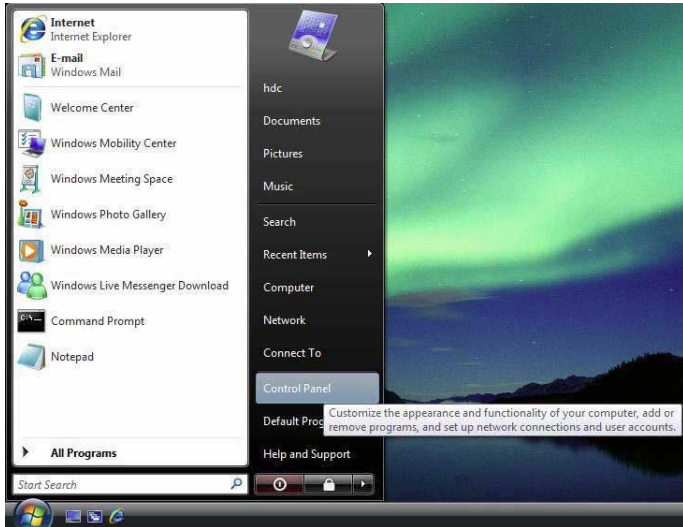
Internet
Internet Explorer

E-mail
Windows Mail

Welcome Center

Windows Mobility Center

Windows Meeting Space

Windows Photo Gallery

Windows Media Player

Windows Live Messenger Download

Command Prompt

Notepad

All Programs

Start Search

hdc

Documents

Pictures

Music

Search

Recent Items

Computer

Network

Connect To

Control Panel

Default Prog

Customize the appearance and functionality of your computer, add or remove programs, and set up network connections and user accounts.

Help and Support